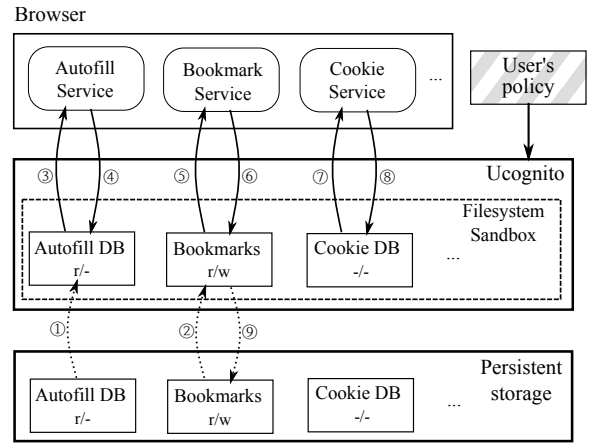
Browser

Autofill Service

Bookmark Service

Cookie Service

...

User's policy

Ucognito

③ ④ ⑤ ⑥ ⑦ ⑧

Filesystem Sandbox

Autofill DB r/-

Bookmarks r/w

Cookie DB -/-

...

① ② ⑨

Persistent storage

Autofill DB r/-

Bookmarks r/w

Cookie DB -/-

...